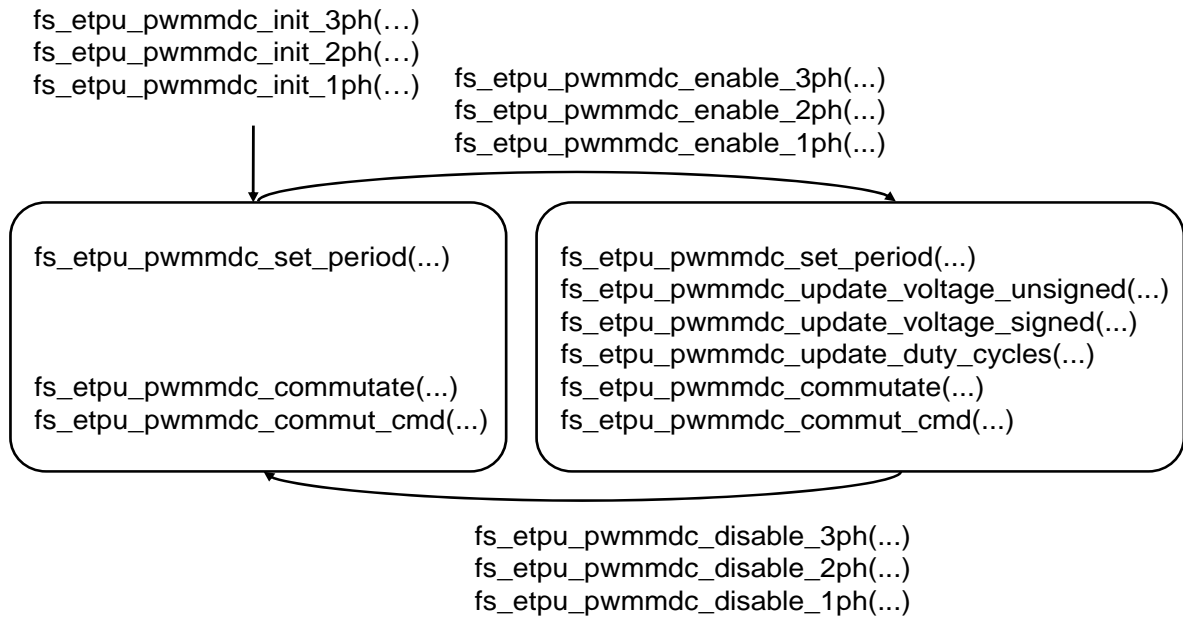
fs_etpu_pwmmdc_init_3ph(…)
fs_etpu_pwmmdc_init_2ph(…)
fs_etpu_pwmmdc_init_1ph(…)

fs_etpu_pwmmdc_enable_3ph(...)
fs_etpu_pwmmdc_enable_2ph(...)
fs_etpu_pwmmdc_enable_1ph(...)

fs_etpu_pwmmdc_set_period(...)

fs_etpu_pwmmdc_commutate(...)
fs_etpu_pwmmdc_commut_cmd(...)

fs_etpu_pwmmdc_set_period(...)
fs_etpu_pwmmdc_update_voltage_unsigned(...)
fs_etpu_pwmmdc_update_voltage_signed(...)
fs_etpu_pwmmdc_update_duty_cycles(...)
fs_etpu_pwmmdc_commutate(...)
fs_etpu_pwmmdc_commut_cmd(...)

fs_etpu_pwmmdc_disable_3ph(...)
fs_etpu_pwmmdc_disable_2ph(...)
fs_etpu_pwmmdc_disable_1ph(...)